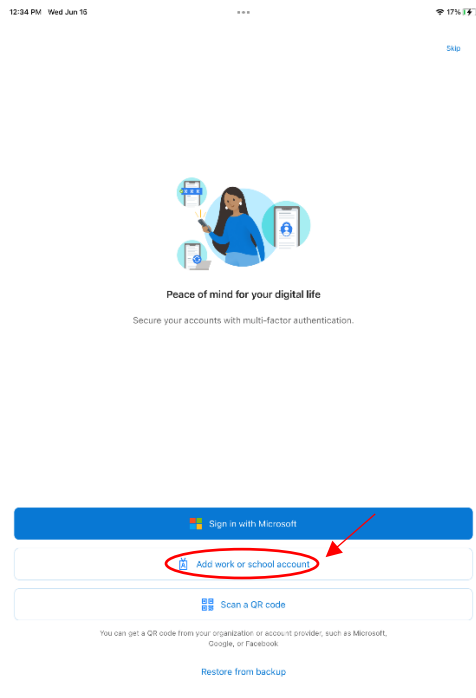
12:34 PM Wed Jun 16

17%

Skip

Peace of mind for your digital life

Secure your accounts with multi-factor authentication.

Sign in with Microsoft

Add work or school account

Scan a QR code

You can get a QR code from your organization or account provider, such as Microsoft, Google, or Facebook

Restore from backup